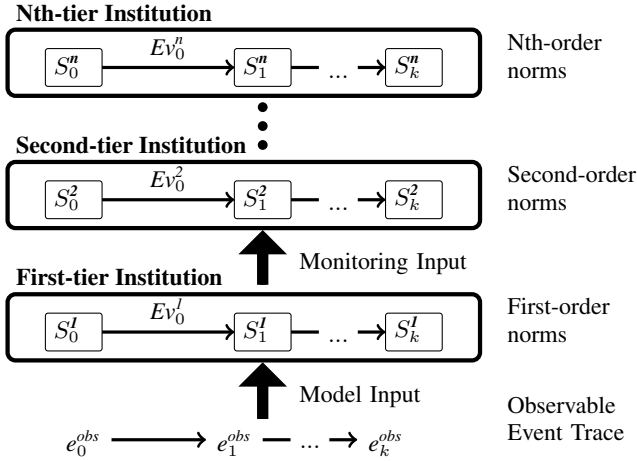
**Nth-tier Institution**

$S_0^n$ $Ev_0^n$ $S_1^n$ ... $S_k^n$

Nth-order norms

**Second-tier Institution**

$S_0^2$ $Ev_0^2$ $S_1^2$ ... $S_k^2$

Second-order norms

Monitoring Input

**First-tier Institution**

$S_0^1$ $Ev_0^1$ $S_1^1$ ... $S_k^1$

First-order norms

Model Input

$e_0^{obs}$ $e_1^{obs}$ ... $e_k^{obs}$

Observable Event Trace